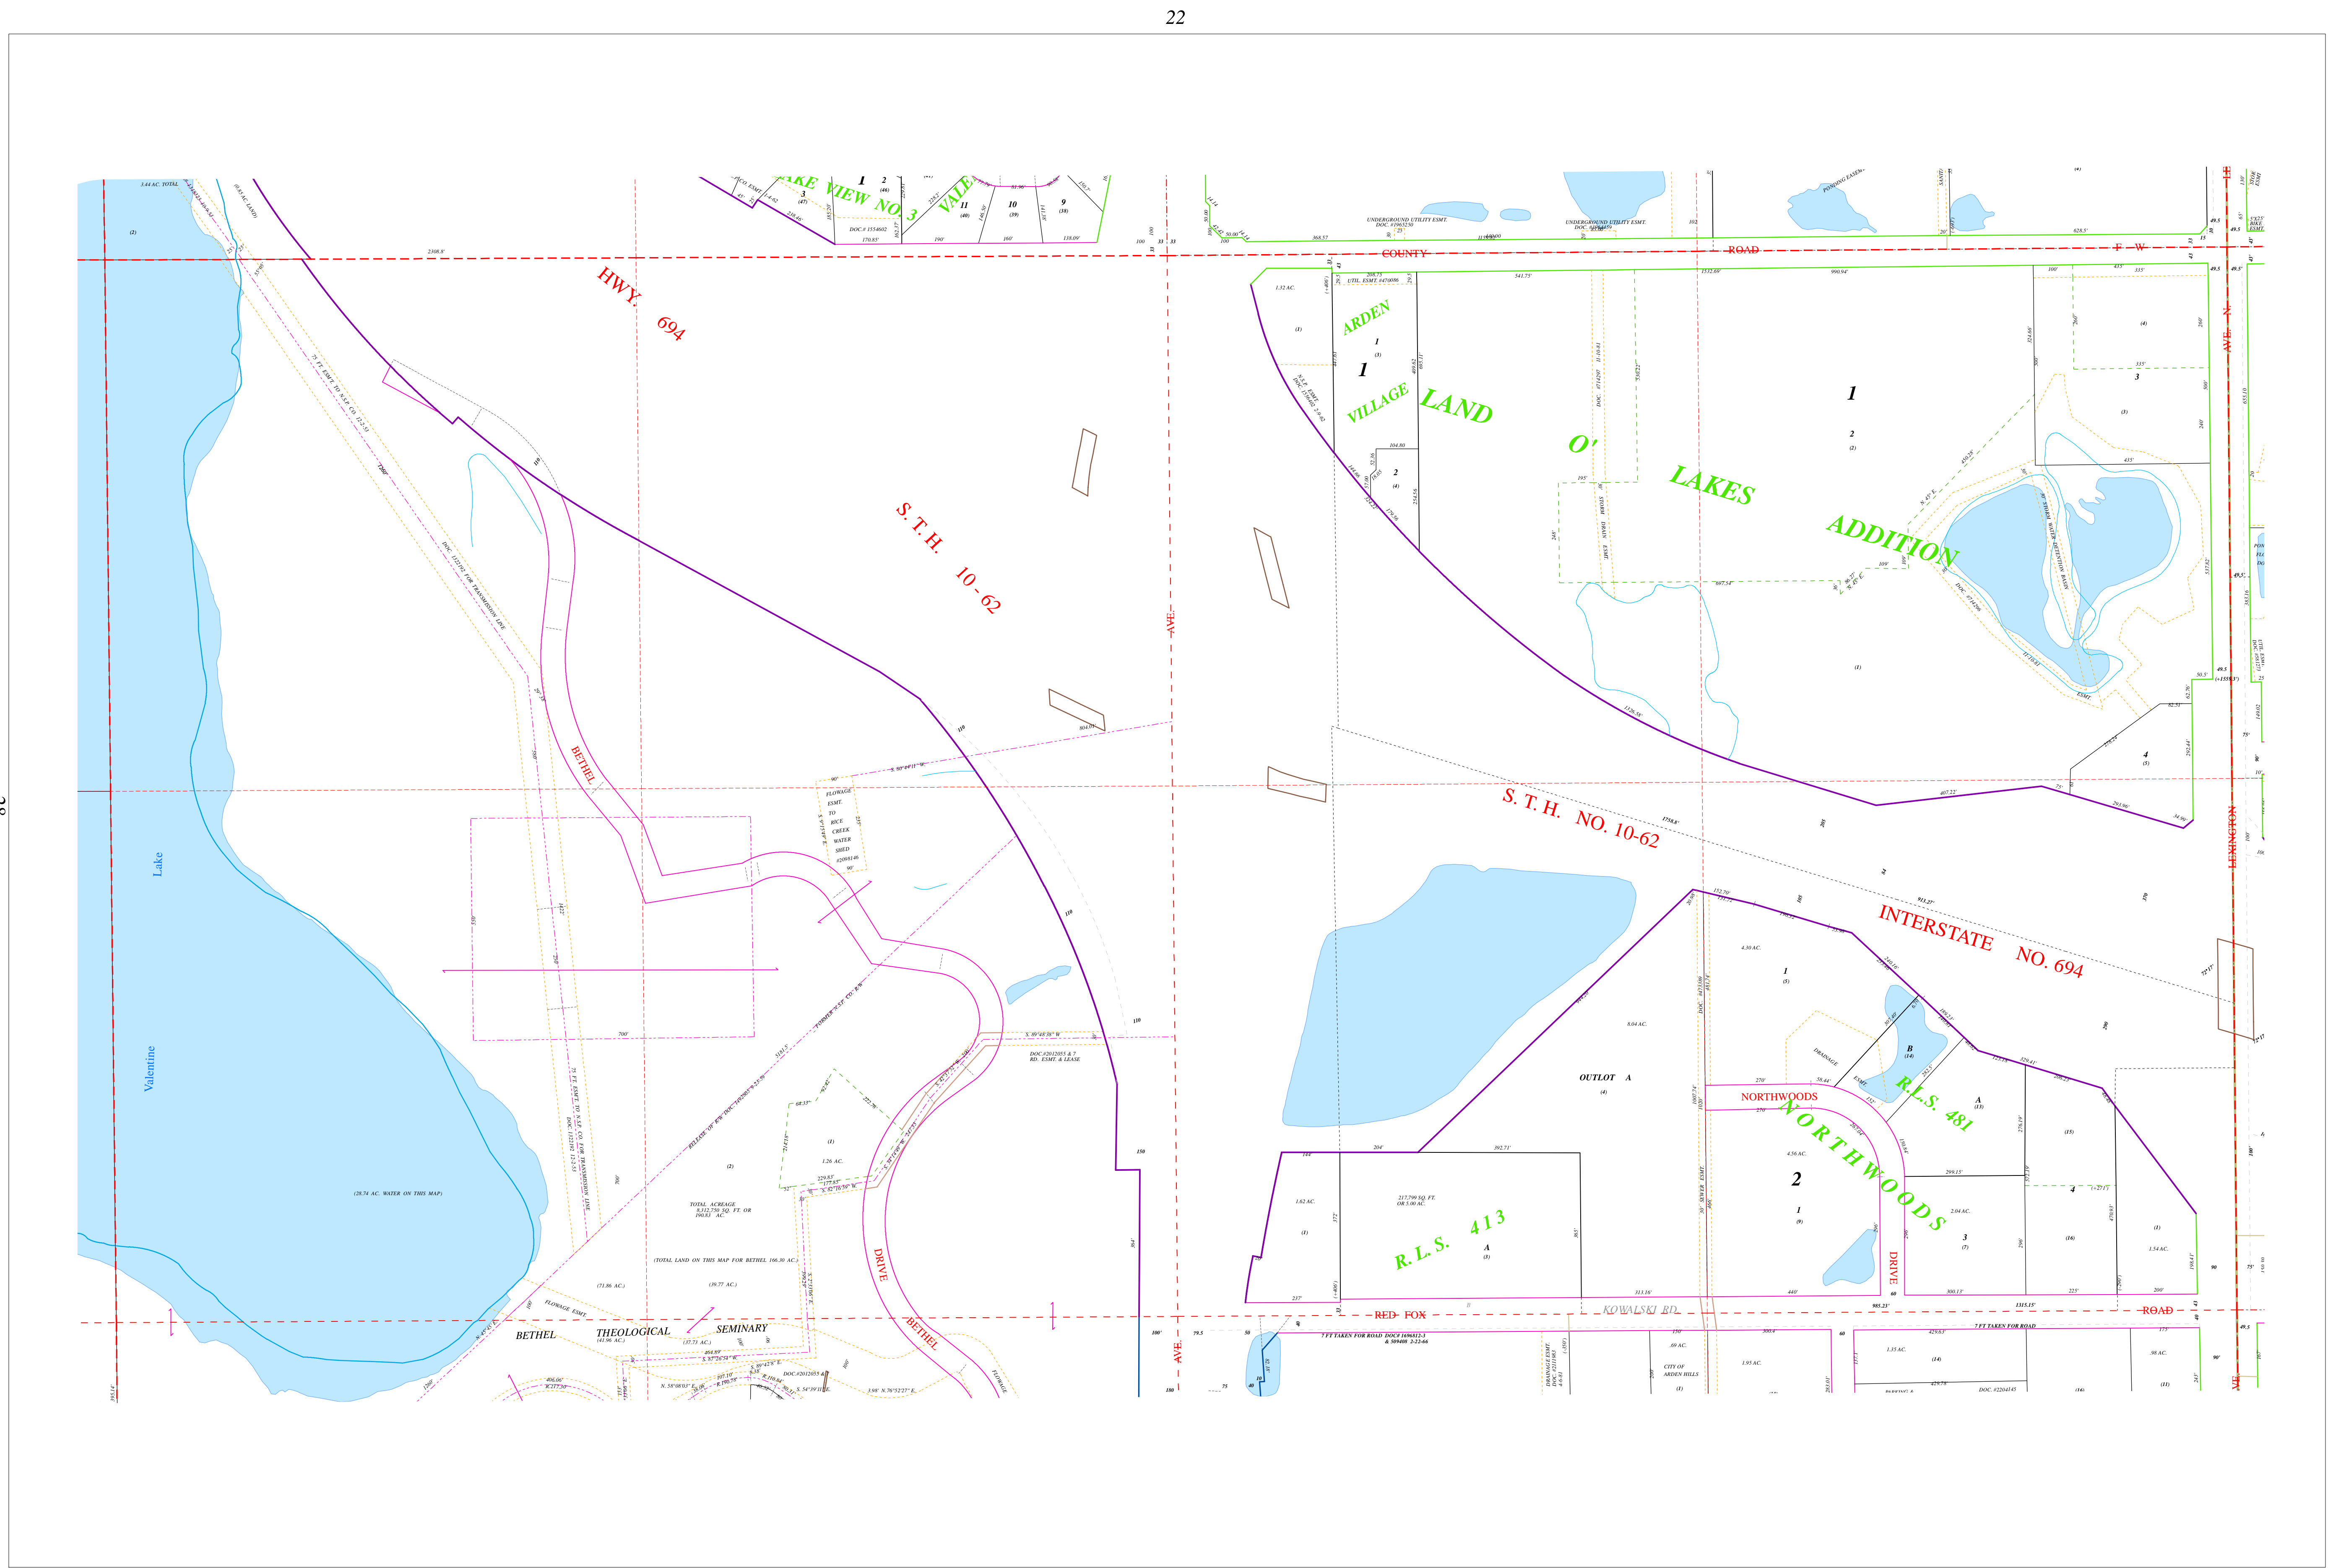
22

HWY. 694

S. T. H. 10 - 62

LAKE VIEW NO. 3

VALE

COUNTY ROAD F - W

ARDEN VILLAGE

LAND O' LAKES ADDITION

1

S. T. H. NO. 10-62

INTERSTATE NO. 694

BETHEL

BETHEL DRIVE

Valentine Lake

(28.74 AC. WATER ON THIS MAP)

TOTAL ACREAGE 8,312,750 SQ. FT. OR 190.83 AC.

(TOTAL LAND ON THIS MAP FOR BETHEL 166.30 AC.)

BETHEL THEOLOGICAL SEMINARY

(71.86 AC.)

(39.77 AC.)

(41.96 AC.)

(37.73 AC.)

OUTLOT A

NORTHWOODS DRIVE

R.L.S. 481

R.L.S. 413

RED FOX ROAD

KOWALSKI RD.

LEXINGTON AVE. N.

AVE.

UNDERGROUND UTILITY ESMT. DOC. #1963230

UNDERGROUND UTILITY ESMT.

DOC. #1554602

FLOWAGE ESMT. TO RICE CREEK WATER SHED

75 FT. ESMT. TO N.S.P. CO. FOR TRANSMISSION LINE

DOC. 1322192 FOR TRANSMISSION LINE

STORM WATER DETENTION BASIN

DOC. #2012055 & 7 RD. ESMT. & LEASE

7 FT TAKEN FOR ROAD DOC# 1696812-3 & 509408 2-22-66

7 FT TAKEN FOR ROAD

CITY OF ARDEN HILLS

DOC. #2204145

(2)

(1)

1.32 AC.

4.30 AC.

8.04 AC.

4.56 AC.

1.62 AC.

217,799 SQ. FT. OR 5.00 AC.

2.04 AC.

1.54 AC.

1.26 AC.

3.44 AC. TOTAL

1.35 AC.

3.95 AC.

.90 AC.

.69 AC.

2

3

4

A

B

DRAINAGE ESMT.

PONDING EASEMENT